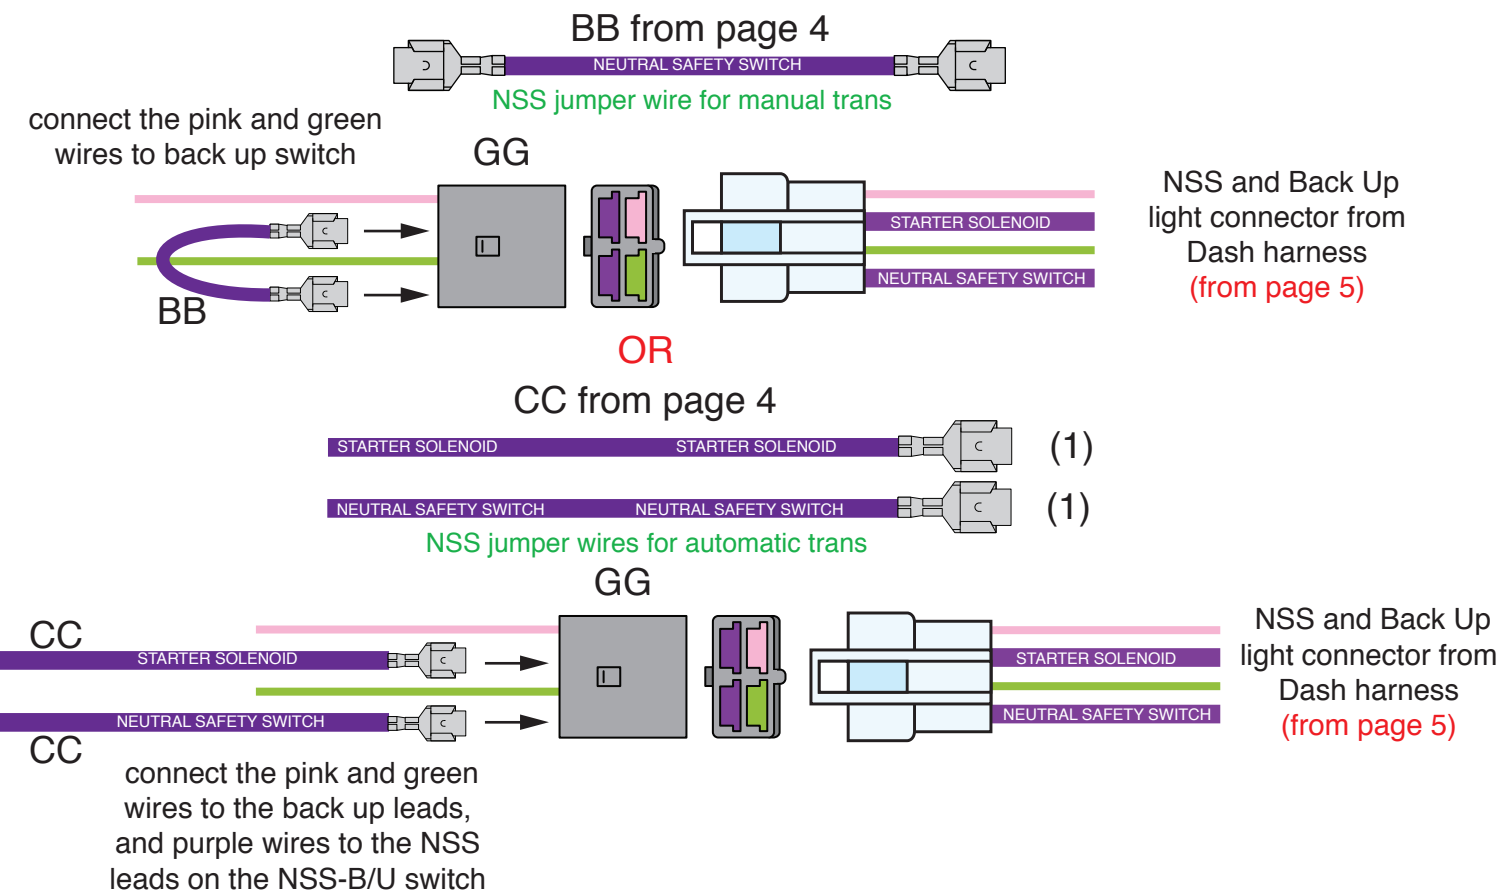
BB from page 4

NEUTRAL SAFETY SWITCH

NSS jumper wire for manual trans

connect the pink and green wires to back up switch

GG

STARTER SOLENOID

NEUTRAL SAFETY SWITCH

NSS and Back Up light connector from Dash harness (from page 5)

BB

OR

CC from page 4

STARTER SOLENOID STARTER SOLENOID (1)

NEUTRAL SAFETY SWITCH NEUTRAL SAFETY SWITCH (1)

NSS jumper wires for automatic trans

GG

CC

STARTER SOLENOID

NEUTRAL SAFETY SWITCH

CC

STARTER SOLENOID

NEUTRAL SAFETY SWITCH

NSS and Back Up light connector from Dash harness (from page 5)

connect the pink and green wires to the back up leads, and purple wires to the NSS leads on the NSS-B/U switch